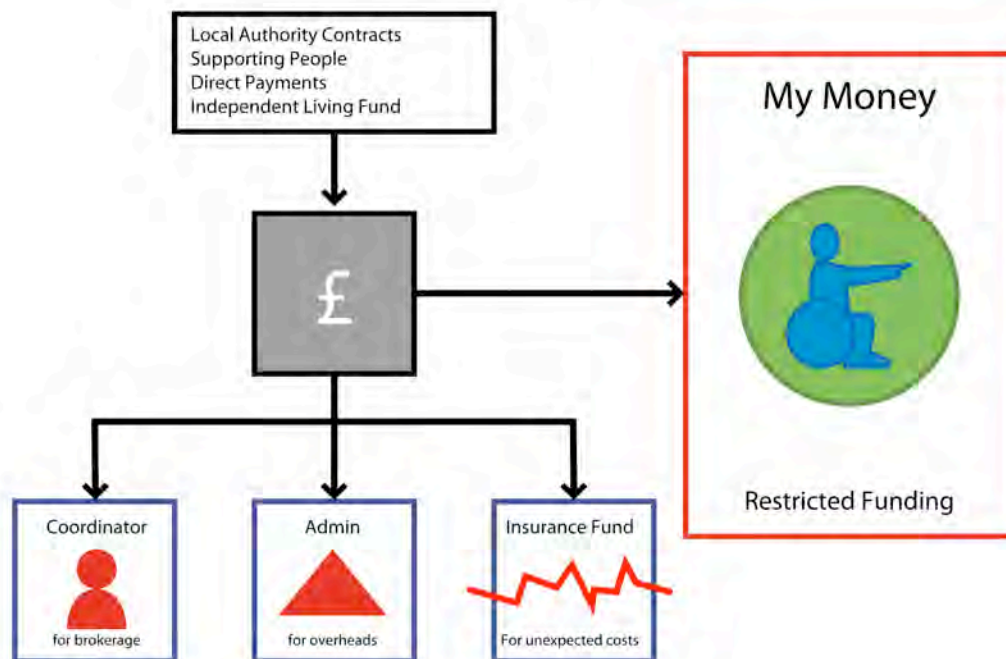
Local Authority Contracts
Supporting People
Direct Payments
Independent Living Fund

£

My Money

Restricted Funding

Coordinator
for brokerage

Admin
for overheads

Insurance Fund
For unexpected costs